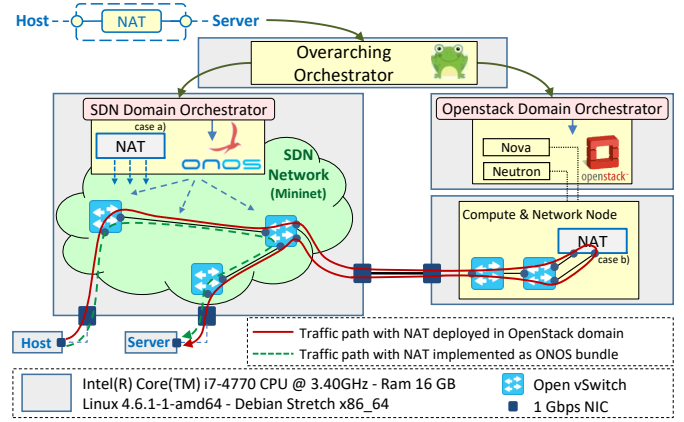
Host NAT Server

Overarching Orchestrator

SDN Domain Orchestrator

case a)

NAT

ONOS

SDN Network (Mininet)

Openstack Domain Orchestrator

Nova

Neutron

openstack

Compute & Network Node

NAT

case b)

Host

Server

Traffic path with NAT deployed in OpenStack domain

Traffic path with NAT implemented as ONOS bundle

Intel(R) Core(TM) i7-4770 CPU @ 3.40GHz - Ram 16 GB
Linux 4.6.1-1-amd64 - Debian Stretch x86_64

Open vSwitch

1 Gbps NIC